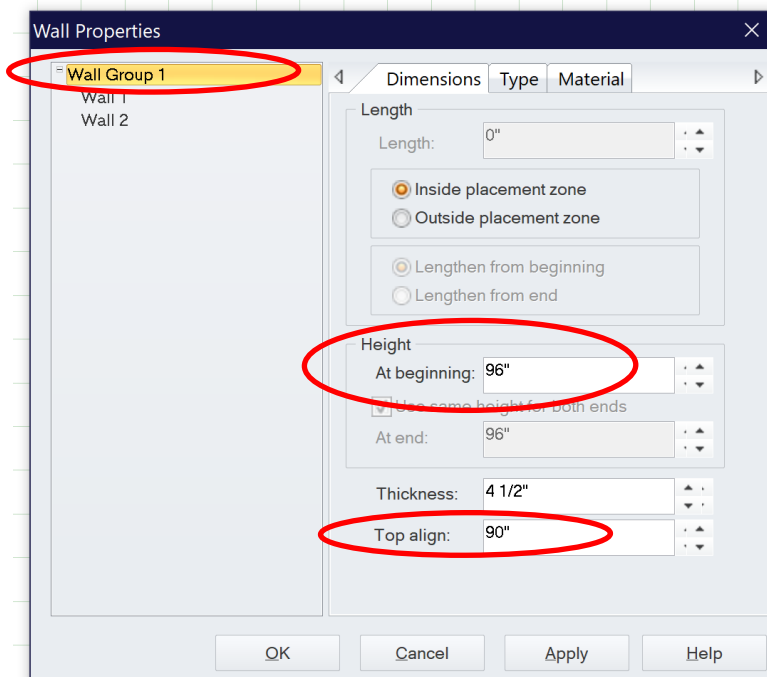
Wall Properties

Wall Group 1
Wall 1
Wall 2

Dimensions Type Material

Length
Length: 0"
Inside placement zone
Outside placement zone
Lengthen from beginning
Lengthen from end

Height
At beginning: 96"
Use same height for both ends
At end: 96"

Thickness: 4 1/2"
Top align: 90"

OK Cancel Apply Help